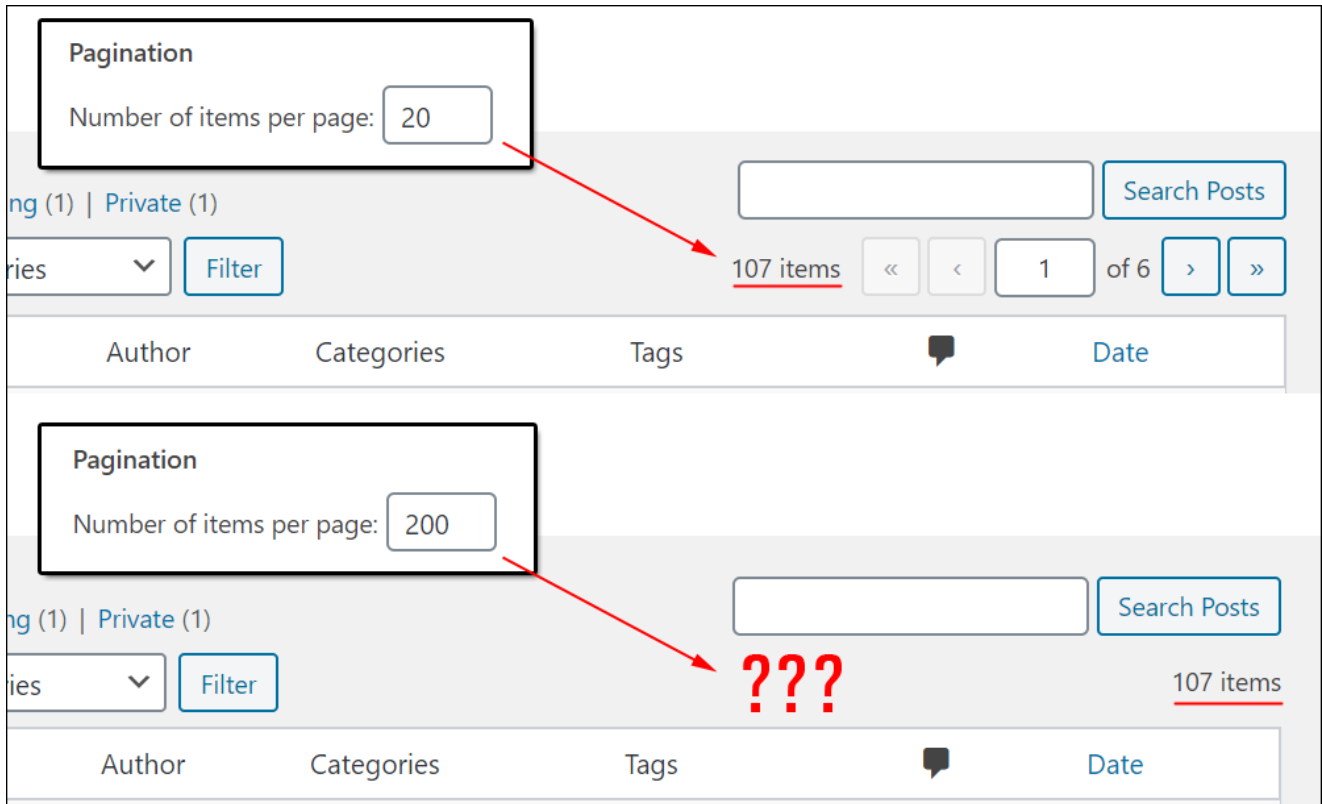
Pagination

Number of items per page: 20

ng (1) | Private (1)

ries

Filter

Search Posts

107 items

«

‹

1

of 6

›

»

Author

Categories

Tags

Date

Pagination

Number of items per page: 200

ng (1) | Private (1)

ies

Filter

Search Posts

???

107 items

Author

Categories

Tags

Date